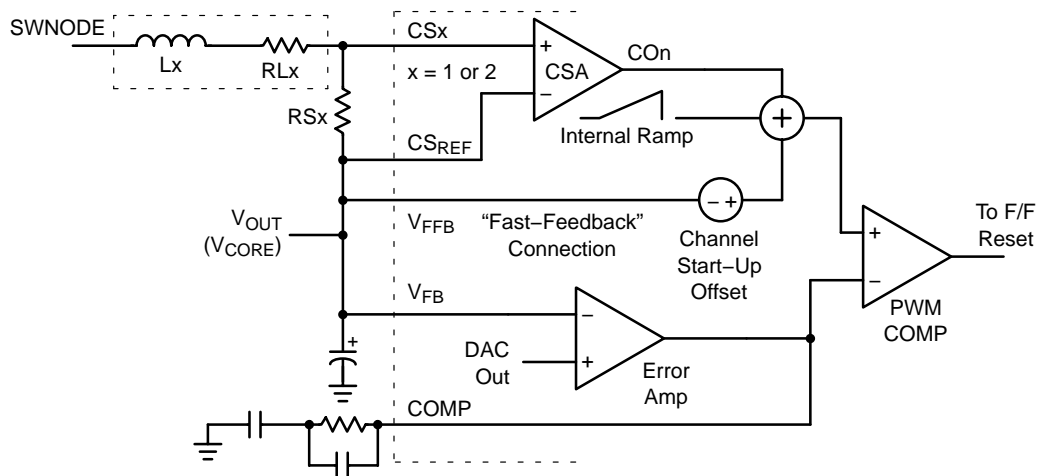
SWNODE

Lx

RLx

CSx

x = 1 or 2

+

CSA

−

COn

RSx

Internal Ramp

+

$CS_{REF}$

− +

$V_{OUT}$ ($V_{CORE}$)

$V_{FFB}$

“Fast−Feedback” Connection

Channel Start−Up Offset

+

−

To F/F Reset

PWM COMP

$V_{FB}$

−

DAC Out

+

Error Amp

+

COMP